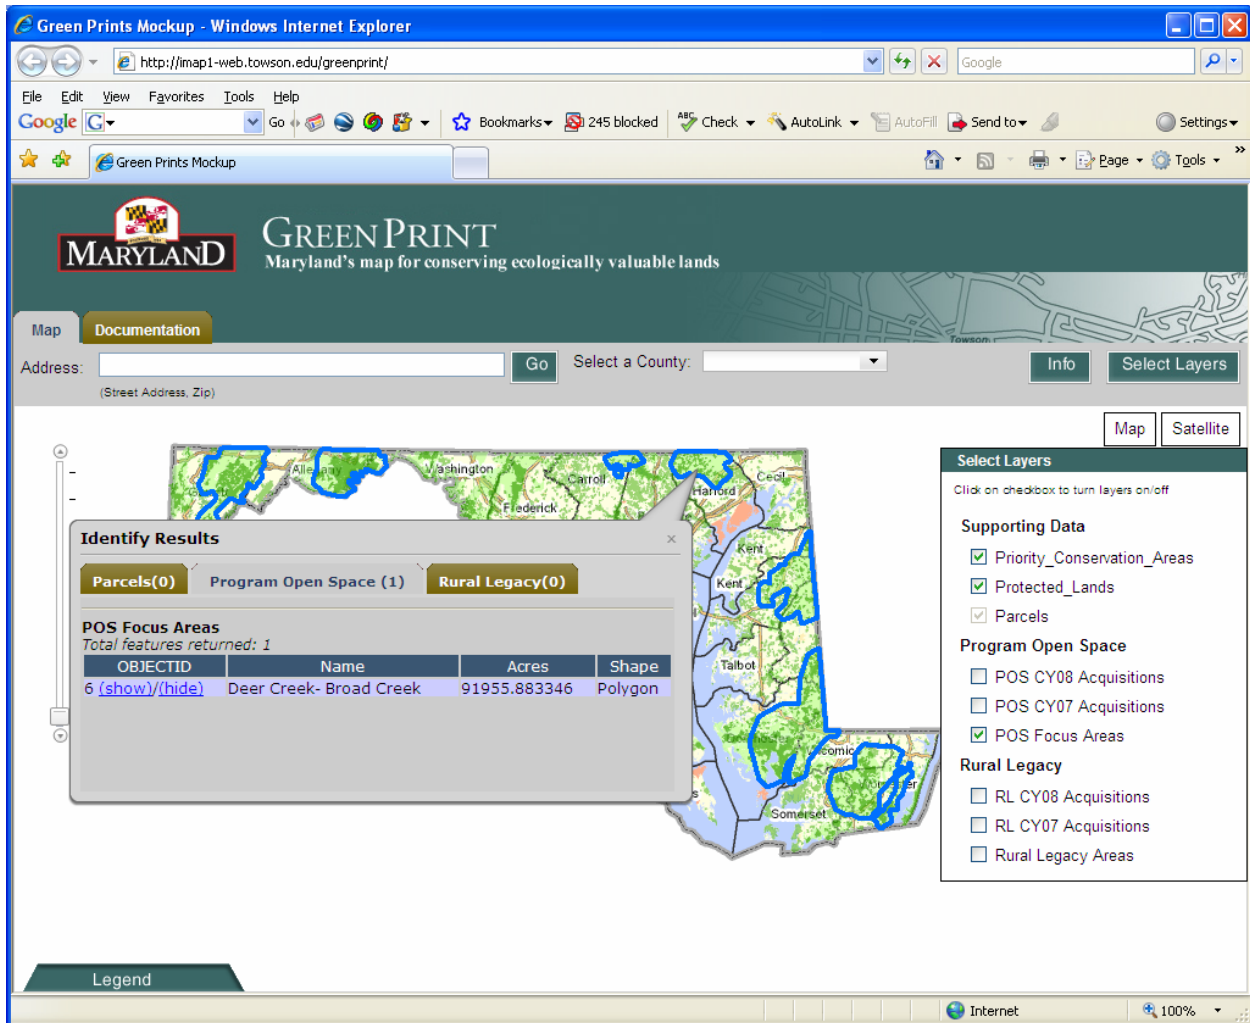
Green Prints Mockup - Windows Internet Explorer

http://imap1-web.towson.edu/greenprint/

Google

File Edit View Favorites Tools Help

Google G Go Bookmarks 245 blocked Check AutoLink AutoFill Send to Settings

Green Prints Mockup

Page Tools

MARYLAND

GREENPRINT
Maryland's map for conserving ecologically valuable lands

Map Documentation

Address: Go Select a County: Info Select Layers

(Street Address, Zip)

Map Satellite

Allegany Washington Carroll Harford Cecil Frederick Kent Kent Talbot Somerset comico

Identify Results

Parcels(0) Program Open Space (1) Rural Legacy(0)

POS Focus Areas
Total features returned: 1

| OBJECTID | Name | Acres | Shape |
|---|---|---|---|
| 6 (show)/(hide) | Deer Creek- Broad Creek | 91955.883346 | Polygon |

Select Layers
Click on checkbox to turn layers on/off

Supporting Data
Priority_Conservation_Areas
Protected_Lands
Parcels

Program Open Space
POS CY08 Acquisitions
POS CY07 Acquisitions
POS Focus Areas

Rural Legacy
RL CY08 Acquisitions
RL CY07 Acquisitions
Rural Legacy Areas

Legend

Internet 100%